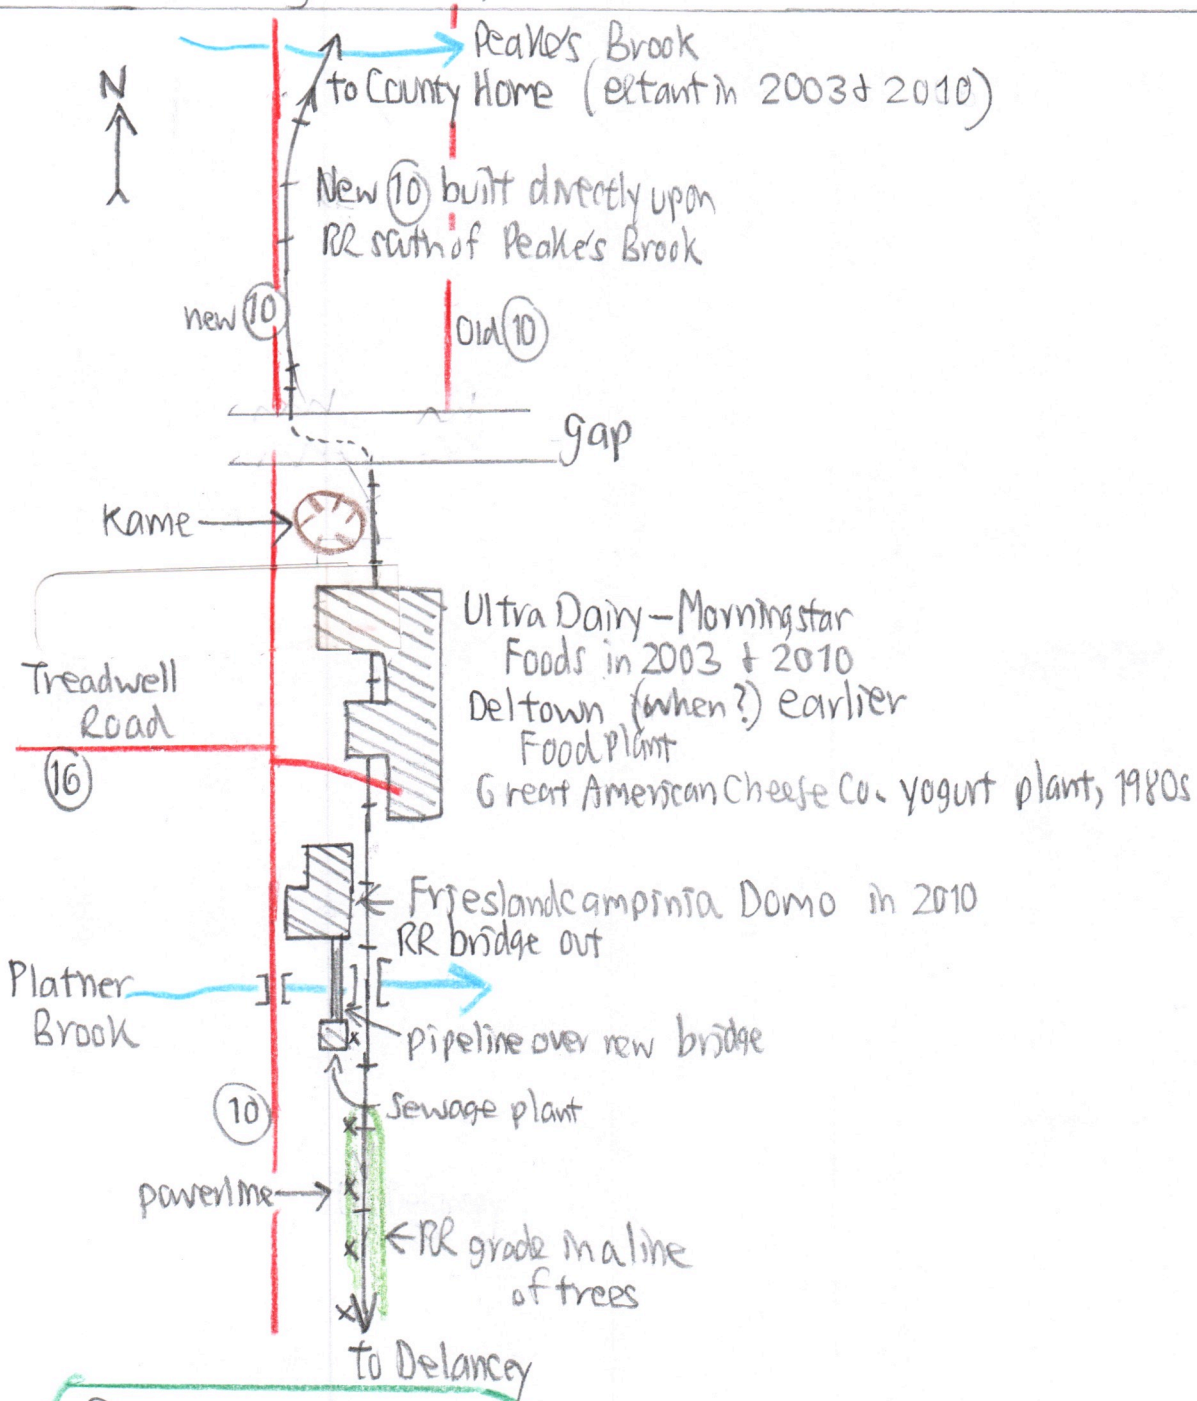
N

Peake's Brook

to County Home (extant in 2003 & 2010)

New (10) built directly upon RR south of Peake's Brook

new (10)

Old (10)

gap

Kame

Ultra Dairy – Morningstar Foods in 2003 & 2010

Deltown (when?) earlier Food Plant

Great American Cheese Co. yogurt plant, 1980s

Treadwell Road

(16)

FrieslandCampina Domo in 2010

RR bridge out

Platner Brook

pipeline over new bridge

(10)

Sewage plant

powerline

RR grade in a line of trees

to Delancey